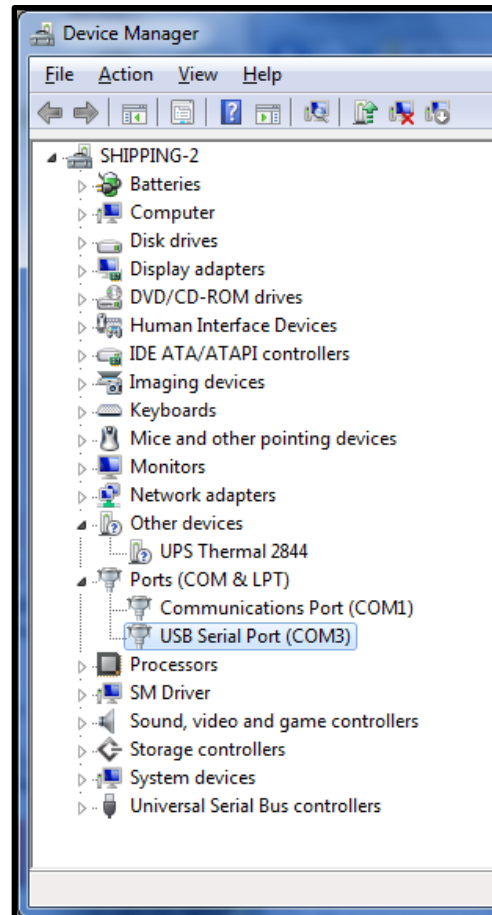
Device Manager

File Action View Help

SHIPPING-2
Batteries
Computer
Disk drives
Display adapters
DVD/CD-ROM drives
Human Interface Devices
IDE ATA/ATAPI controllers
Imaging devices
Keyboards
Mice and other pointing devices
Monitors
Network adapters
Other devices
UPS Thermal 2844
Ports (COM & LPT)
Communications Port (COM1)
USB Serial Port (COM3)
Processors
SM Driver
Sound, video and game controllers
Storage controllers
System devices
Universal Serial Bus controllers